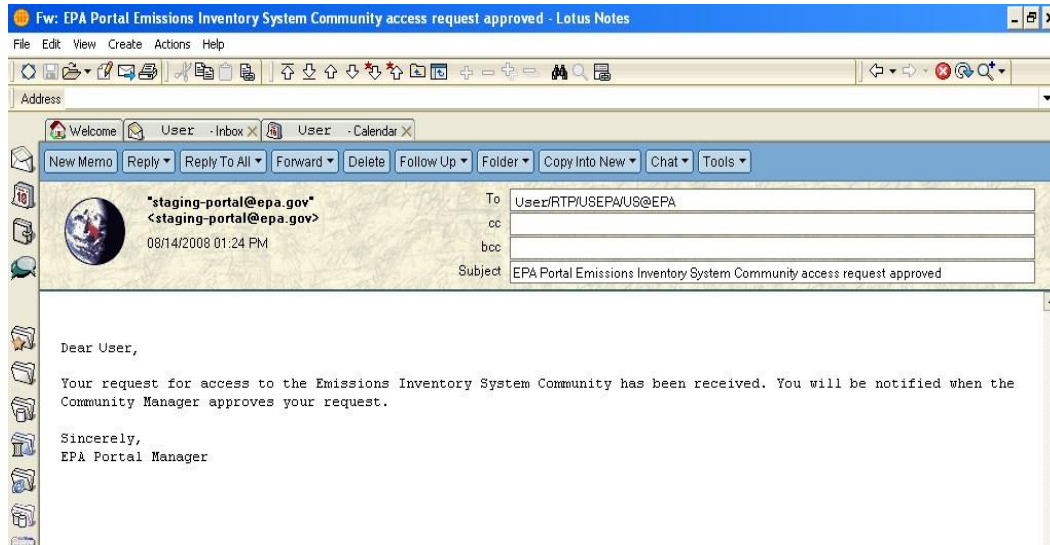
Fw: EPA Portal Emissions Inventory System Community access request approved - Lotus Notes

File Edit View Create Actions Help

Address

Welcome | User - Inbox | User - Calendar

New Memo | Reply ▾ | Reply To All ▾ | Forward ▾ | Delete | Follow Up ▾ | Folder ▾ | Copy Into New ▾ | Chat ▾ | Tools ▾

"staging-portal@epa.gov" <staging-portal@epa.gov>
08/14/2008 01:24 PM

To User/RTP/USEPA/US@EPA
cc
bcc
Subject EPA Portal Emissions Inventory System Community access request approved

Dear User,

Your request for access to the Emissions Inventory System Community has been received. You will be notified when the Community Manager approves your request.

Sincerely,
EPA Portal Manager